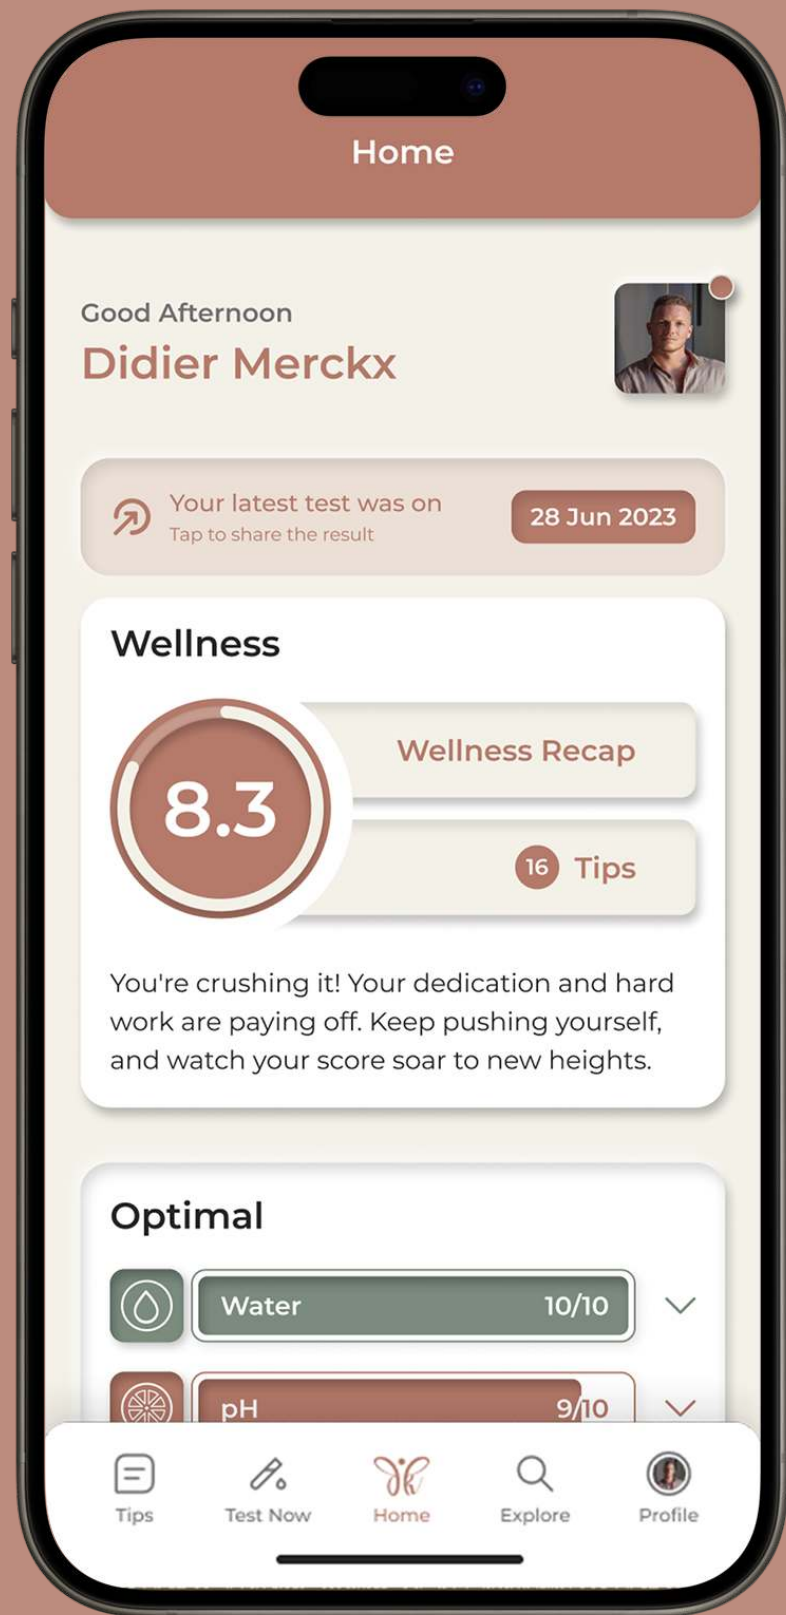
Home

Good Afternoon
Didier Merckx

Your latest test was on
Tap to share the result
28 Jun 2023

Wellness

8.3

Wellness Recap

16 Tips

You're crushing it! Your dedication and hard work are paying off. Keep pushing yourself, and watch your score soar to new heights.

Optimal

Water 10/10

pH 9/10

Tips Test Now Home Explore Profile